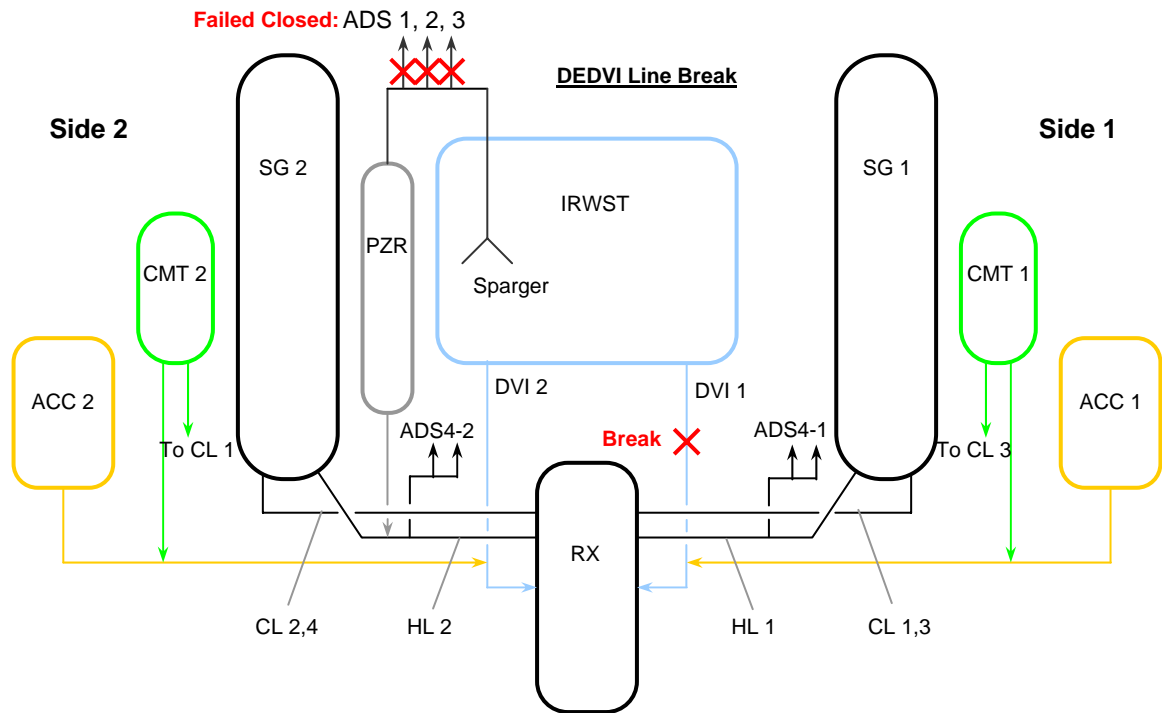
Failed Closed: ADS 1, 2, 3

DEDVI Line Break

Side 2

Side 1

SG 2

PZR

IRWST

Sparger

SG 1

CMT 2

CMT 1

ACC 2

ACC 1

DVI 2

DVI 1

To CL 1

ADS4-2

Break

ADS4-1

To CL 3

RX

CL 2,4

HL 2

HL 1

CL 1,3